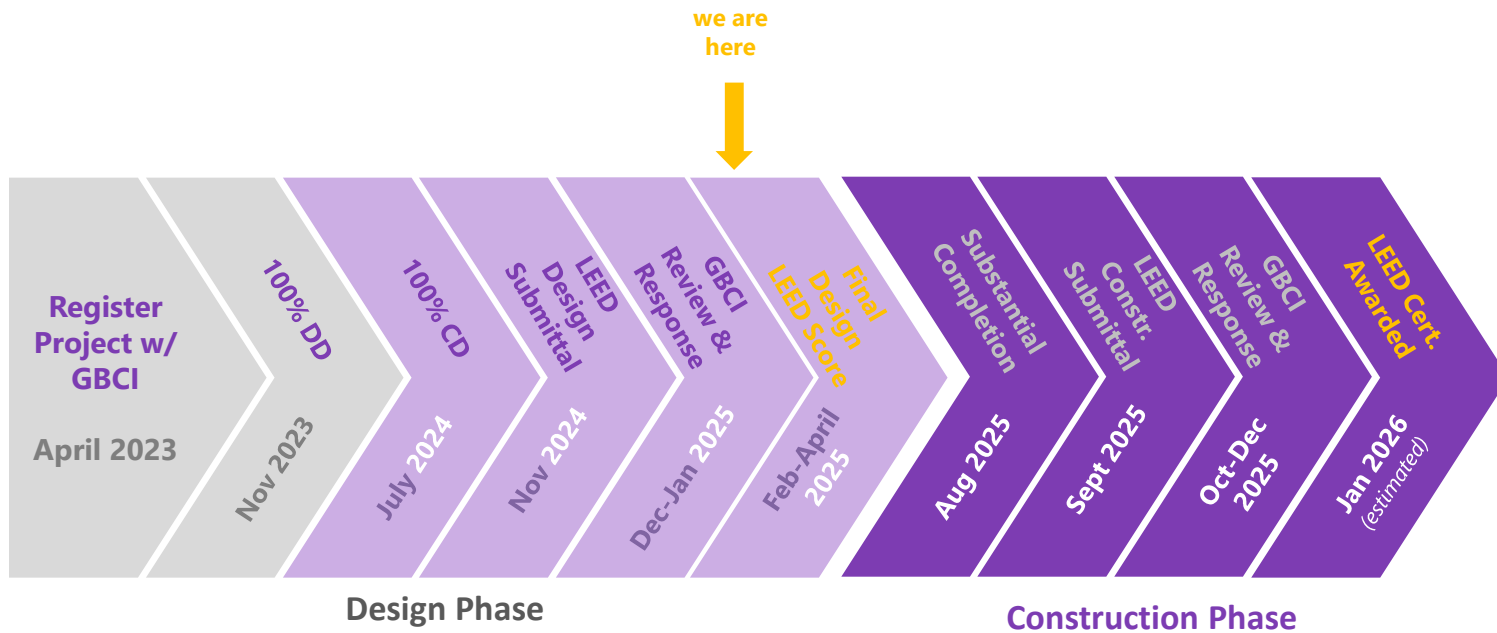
we are here

Register Project w/ GBCI

April 2023

100% DD

Nov 2023

100% CD

July 2024

LEED Design Submittal

Nov 2024

GBCI Review & Response

Dec-Jan 2025

Final Design LEED Score

Feb-April 2025

Substantial Completion

Aug 2025

LEED Constr. Submittal

Sept 2025

GBCI Review & Response

Oct-Dec 2025

LEED Cert. Awarded

Jan 2026 (estimated)

Design Phase

Construction Phase